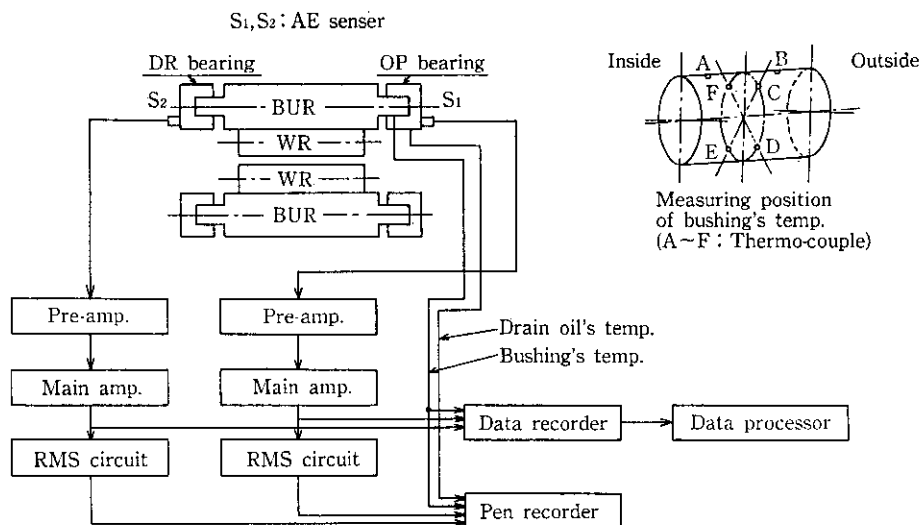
$S_1$,$S_2$ : AE senser

DR bearing

OP bearing

$S_2$

BUR

$S_1$

WR

WR

BUR

Inside

A

B

Outside

F

C

E

D

Measuring position of bushing's temp. (A~F : Thermo-couple)

Pre-amp.

Pre-amp.

Drain oil's temp.

Bushing's temp.

Main amp.

Main amp.

Data recorder

Data processor

RMS circuit

RMS circuit

Pen recorder